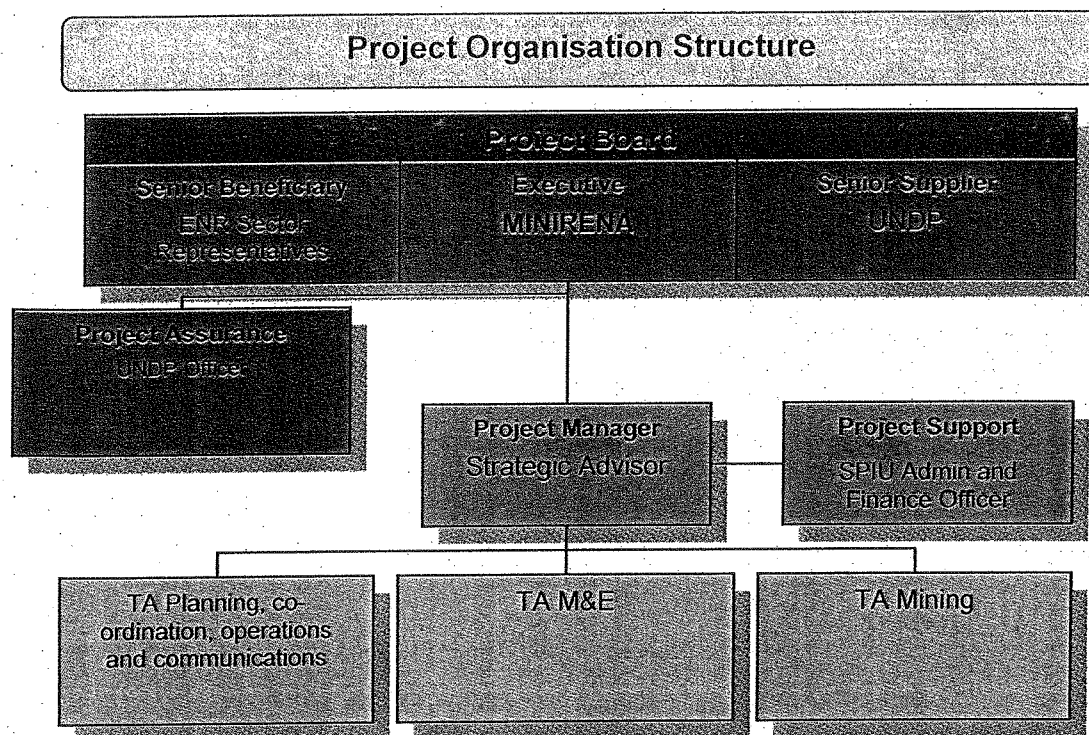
Project Organisation Structure

Project Board

Senior Beneficiary
ENR Sector Representatives

Executive
MINIRENA

Senior Supplier
UNDP

Project Assurance
UNDP Officer

Project Manager
Strategic Advisor

Project Support
SPIU Admin and Finance Officer

TA Planning, co-ordination, operations and communications

TA M&E

TA Mining